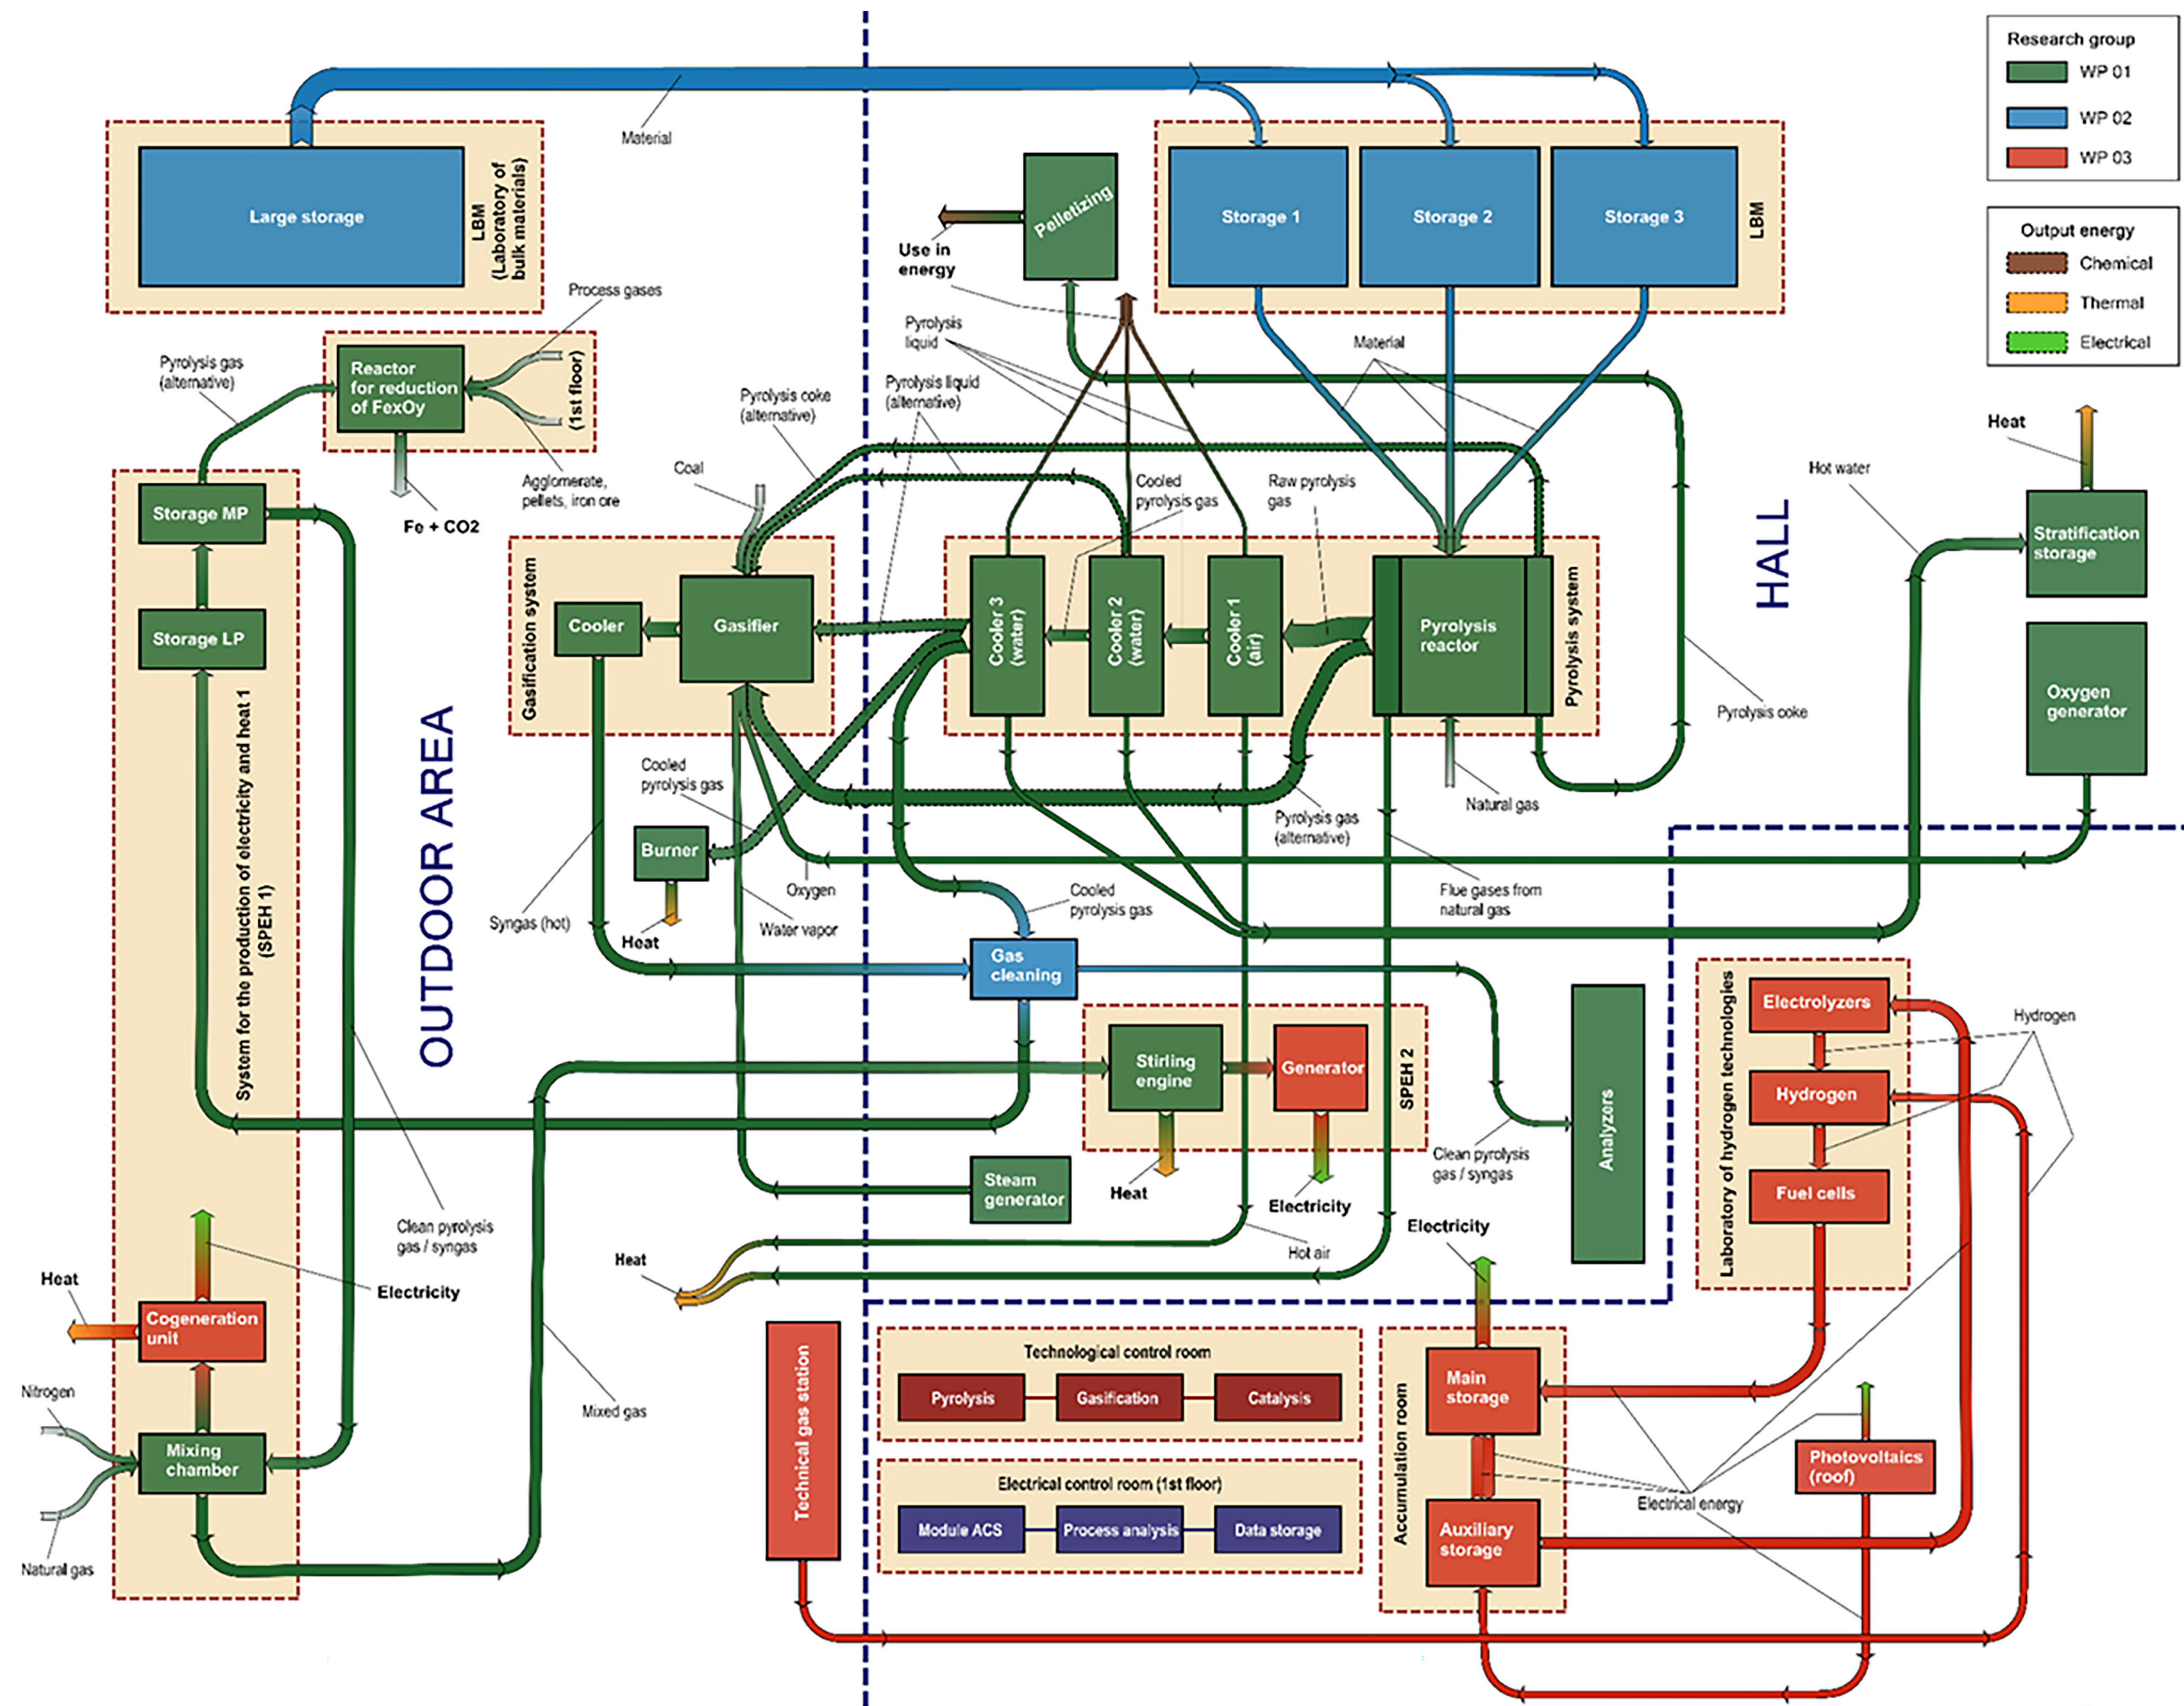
Research group
WP 01
WP 02
WP 03

Output energy
Chemical
Thermal
Electrical

Material

Large storage
LBM (Laboratory of bulk materials)

Pelletizing
Use in energy

Storage 1
Storage 2
Storage 3
LBM

Process gases
Reactor for reduction of FexOy
(1st floor)
Pyrolysis gas (alternative)
Agglomerate, pellets, iron ore
Fe + CO2

Pyrolysis liquid
Pyrolysis liquid (alternative)
Material
Pyrolysis coke (alternative)
Coal
Cooled pyrolysis gas
Raw pyrolysis gas

Heat
Hot water

Storage MP
Storage LP

Gasification system
Cooler
Gasifier

Cooler 3 (water)
Cooler 2 (water)
Cooler 1 (air)
Pyrolysis reactor
Pyrolysis system

HALL

Stratification storage
Oxygen generator

Pyrolysis coke

OUTDOOR AREA

System for the production of electricity and heat 1 (SPEH 1)

Cooled pyrolysis gas
Burner
Natural gas
Pyrolysis gas (alternative)
Oxygen
Flue gases from natural gas
Heat
Syngas (hot)
Water vapor
Cooled pyrolysis gas
Gas cleaning

Stirling engine
Generator
SPEH 2
Heat
Electricity
Steam generator
Clean pyrolysis gas / syngas
Analyzers

Laboratory of hydrogen technologies
Electrolyzers
Hydrogen
Fuel cells
Hydrogen

Clean pyrolysis gas / syngas
Electricity
Heat
Hot air
Electricity

Heat
Cogeneration unit
Nitrogen
Mixing chamber
Natural gas
Mixed gas

Technical gas station

Technological control room
Pyrolysis
Gasification
Catalysis

Electrical control room (1st floor)
Module ACS
Process analysis
Data storage

Accumulation room
Main storage
Auxiliary storage
Electrical energy
Photovoltaics (roof)